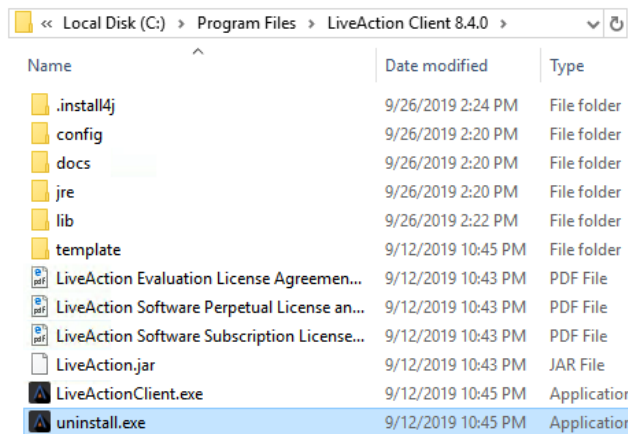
« Local Disk (C:) › Program Files › LiveAction Client 8.4.0 ›

| Name | Date modified | Type |
|---|---|---|
| .install4j | 9/26/2019 2:24 PM | File folder |
| config | 9/26/2019 2:20 PM | File folder |
| docs | 9/26/2019 2:20 PM | File folder |
| jre | 9/26/2019 2:20 PM | File folder |
| lib | 9/26/2019 2:22 PM | File folder |
| template | 9/12/2019 10:45 PM | File folder |
| LiveAction Evaluation License Agreemen... | 9/12/2019 10:43 PM | PDF File |
| LiveAction Software Perpetual License an... | 9/12/2019 10:43 PM | PDF File |
| LiveAction Software Subscription License... | 9/12/2019 10:43 PM | PDF File |
| LiveAction.jar | 9/12/2019 10:43 PM | JAR File |
| LiveActionClient.exe | 9/12/2019 10:45 PM | Applicatio |
| uninstall.exe | 9/12/2019 10:45 PM | Applicatio |